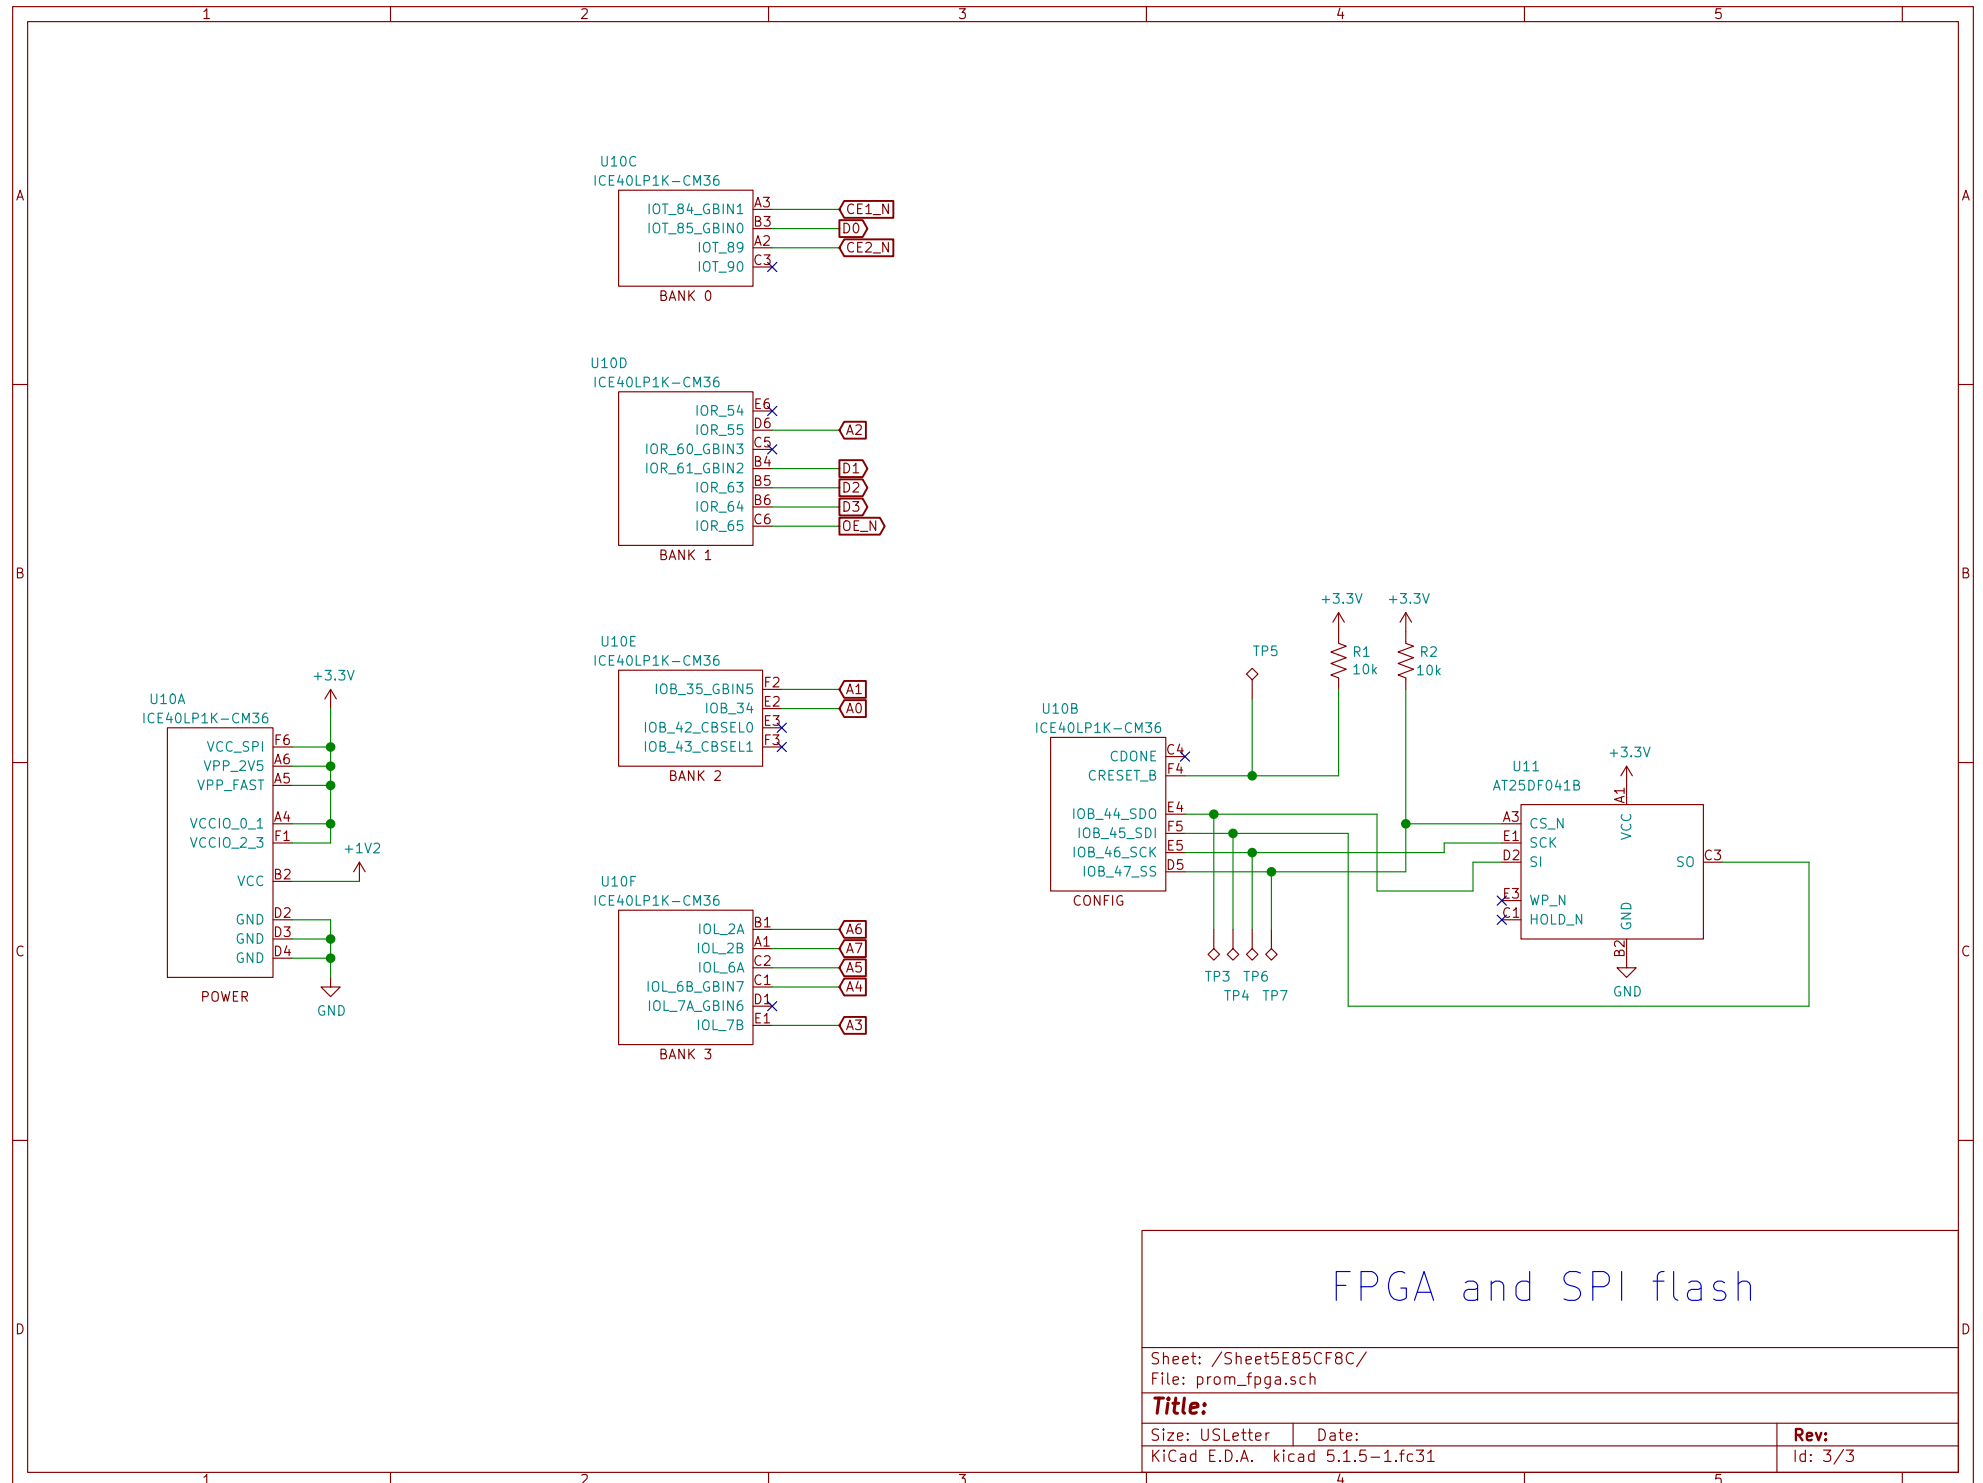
1 2 3 4 5

A B C D

U10C
ICE40LP1K-CM36
IOT_84_GBIN1 A3 CE1_N
IOT_85_GBIN0 B3 D0
IOT_89 A2 CE2_N
IOT_90 C3
BANK 0

U10D
ICE40LP1K-CM36
IOR_54 E6
IOR_55 D6 A2
IOR_60_GBIN3 C5
IOR_61_GBIN2 B4 D1
IOR_63 B5 D2
IOR_64 B6 D3
IOR_65 C6 OE_N
BANK 1

U10E
ICE40LP1K-CM36
IOB_35_GBIN5 F2 A1
IOB_34 E2 A0
IOB_42_CBSEL0 E3
IOB_43_CBSEL1 F3
BANK 2

U10F
ICE40LP1K-CM36
IOL_2A B1 A6
IOL_2B A1 A7
IOL_6A C2 A5
IOL_6B_GBIN7 C1 A4
IOL_7A_GBIN6 D1
IOL_7B E1 A3
BANK 3

+3.3V
U10A
ICE40LP1K-CM36
VCC_SPI F6
VPP_2V5 A6
VPP_FAST A5
VCCIO_0_1 A4
VCCIO_2_3 F1
+1V2
VCC B2
GND D2
GND D3
GND D4
POWER
GND

+3.3V +3.3V
TP5
R1 10k
R2 10k
U10B
ICE40LP1K-CM36
CDONE C4
CRESET_B F4
IOB_44_SDO E4
IOB_45_SDI F5
IOB_46_SCK E5
IOB_47_SS D5
CONFIG
TP3 TP6
TP4 TP7

+3.3V
U11
AT25DF041B
A1
VCC
A3 CS_N
E1 SCK
D2 SI
SO C3
E3 WP_N
C1 HOLD_N
GND
B2
GND

FPGA and SPI flash

Sheet: /Sheet5E85CF8C/
File: prom_fpga.sch
Title:
Size: USLetter Date: Rev:
KiCad E.D.A. kicad 5.1.5-1.fc31 Id: 3/3